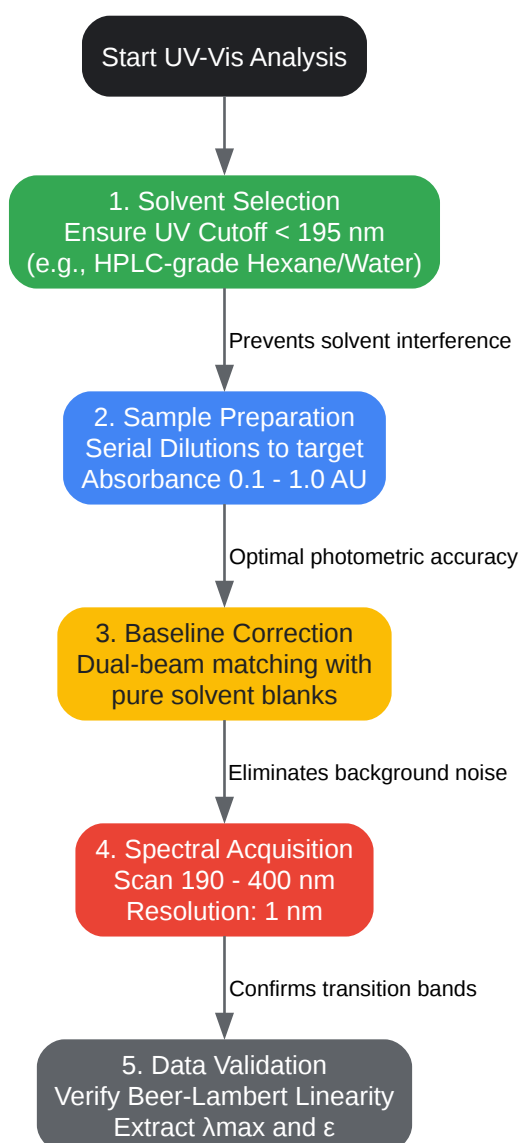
Start UV-Vis Analysis

1. Solvent Selection
Ensure UV Cutoff < 195 nm
(e.g., HPLC-grade Hexane/Water)

Prevents solvent interference

2. Sample Preparation
Serial Dilutions to target
Absorbance 0.1 - 1.0 AU

Optimal photometric accuracy

3. Baseline Correction
Dual-beam matching with
pure solvent blanks

Eliminates background noise

4. Spectral Acquisition
Scan 190 - 400 nm
Resolution: 1 nm

Confirms transition bands

5. Data Validation
Verify Beer-Lambert Linearity
Extract λmax and ε